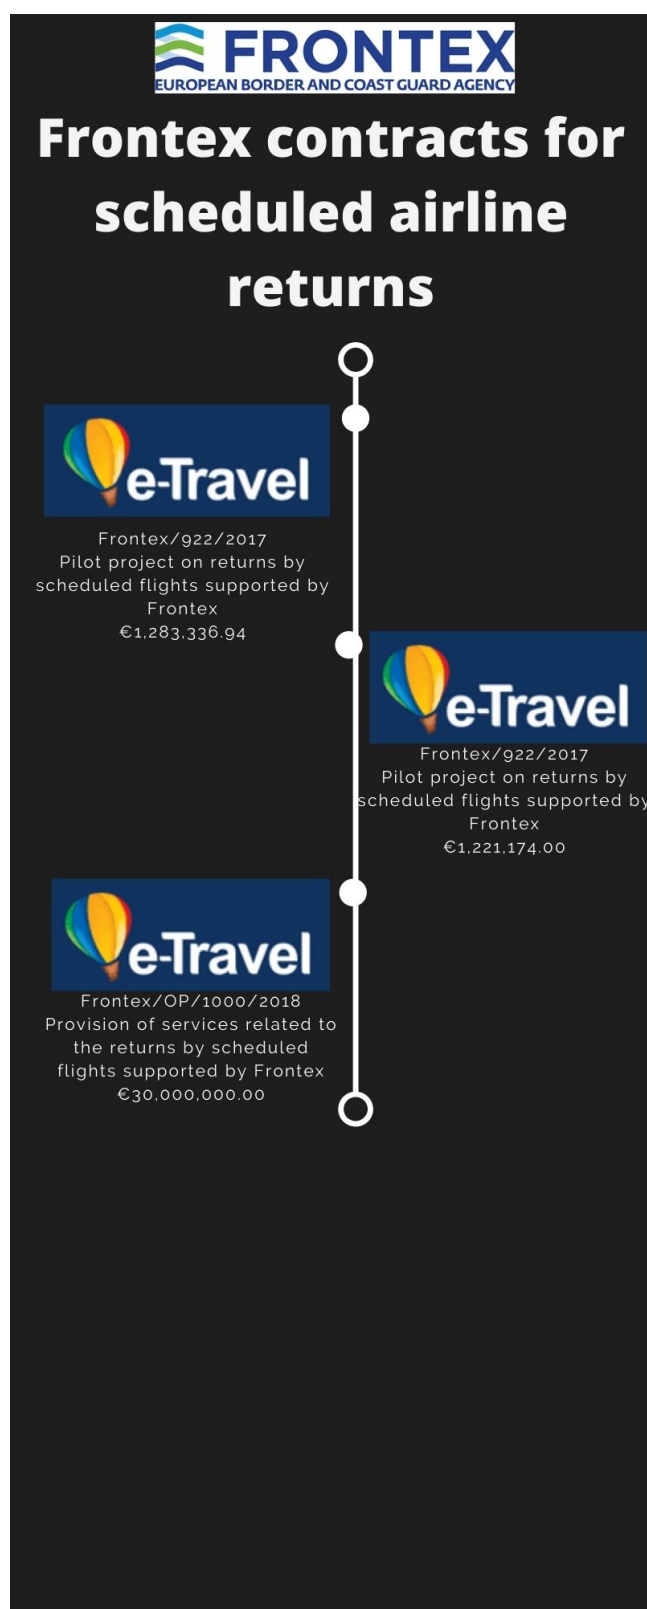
FRONTEX
EUROPEAN BORDER AND COAST GUARD AGENCY

Frontex contracts for scheduled airline returns

e-Travel

Frontex/922/2017
Pilot project on returns by scheduled flights supported by Frontex
€1,283,336.94

e-Travel

Frontex/922/2017
Pilot project on returns by scheduled flights supported by Frontex
€1,221,174.00

e-Travel

Frontex/OP/1000/2018
Provision of services related to the returns by scheduled flights supported by Frontex
€30,000,000.00